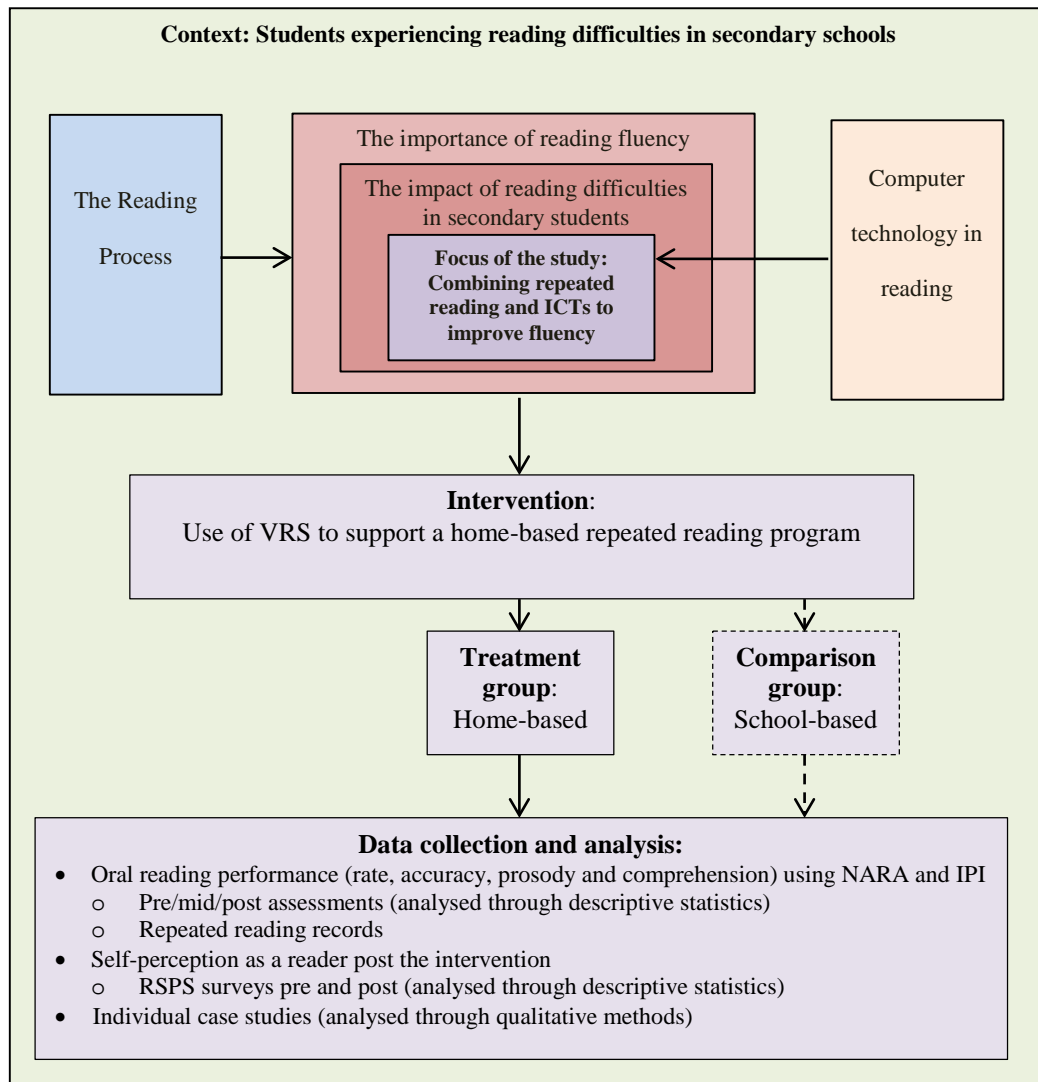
**Context: Students experiencing reading difficulties in secondary schools**

The Reading Process

The importance of reading fluency

The impact of reading difficulties in secondary students

**Focus of the study: Combining repeated reading and ICTs to improve fluency**

Computer technology in reading

**Intervention**:
Use of VRS to support a home-based repeated reading program

**Treatment group**:
Home-based

**Comparison group**:
School-based

**Data collection and analysis:**
- Oral reading performance (rate, accuracy, prosody and comprehension) using NARA and IPI
  - o Pre/mid/post assessments (analysed through descriptive statistics)
  - o Repeated reading records
- Self-perception as a reader post the intervention
  - o RSPS surveys pre and post (analysed through descriptive statistics)
- Individual case studies (analysed through qualitative methods)